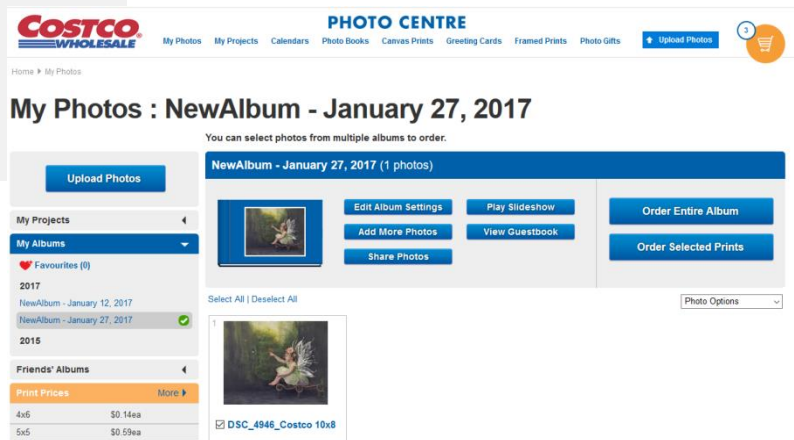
COSTCO WHOLESALE

PHOTO CENTRE

My Photos My Projects Calendars Photo Books Canvas Prints Greeting Cards Framed Prints Photo Gifts Upload Photos

3

Home ▸ My Photos

My Photos : NewAlbum - January 27, 2017

You can select photos from multiple albums to order.

Upload Photos

My Projects

My Albums

Favourites (0)

2017

NewAlbum - January 12, 2017

NewAlbum - January 27, 2017

2015

Friends' Albums

Print Prices More

| 4x6 | $0.14ea |
|---|---|
| 5x5 | $0.59ea |

NewAlbum - January 27, 2017 (1 photos)

Edit Album Settings

Play Slideshow

Add More Photos

View Guestbook

Share Photos

Order Entire Album

Order Selected Prints

Select All | Deselect All

Photo Options

1

DSC_4946_Costco 10x8